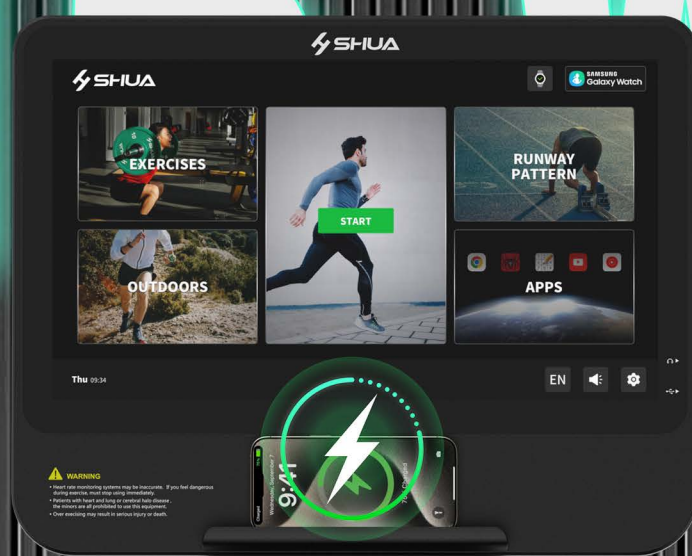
SHUA

SHUA

SAMSUNG Galaxy Watch

EXERCISES

START

RUNWAY PATTERN

OUTDOORS

APPS

Thu 09:34

EN

WARNING
• Heart rate monitoring systems may be inaccurate. If you feel dangerous during exercise, must stop using immediately.
• Patients with heart and lung or cerebral halo disease, the minors are all prohibited to use this equipment.
• Over exercising may result in serious injury or death.

9:41
Wednesday, September 7
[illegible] Charged